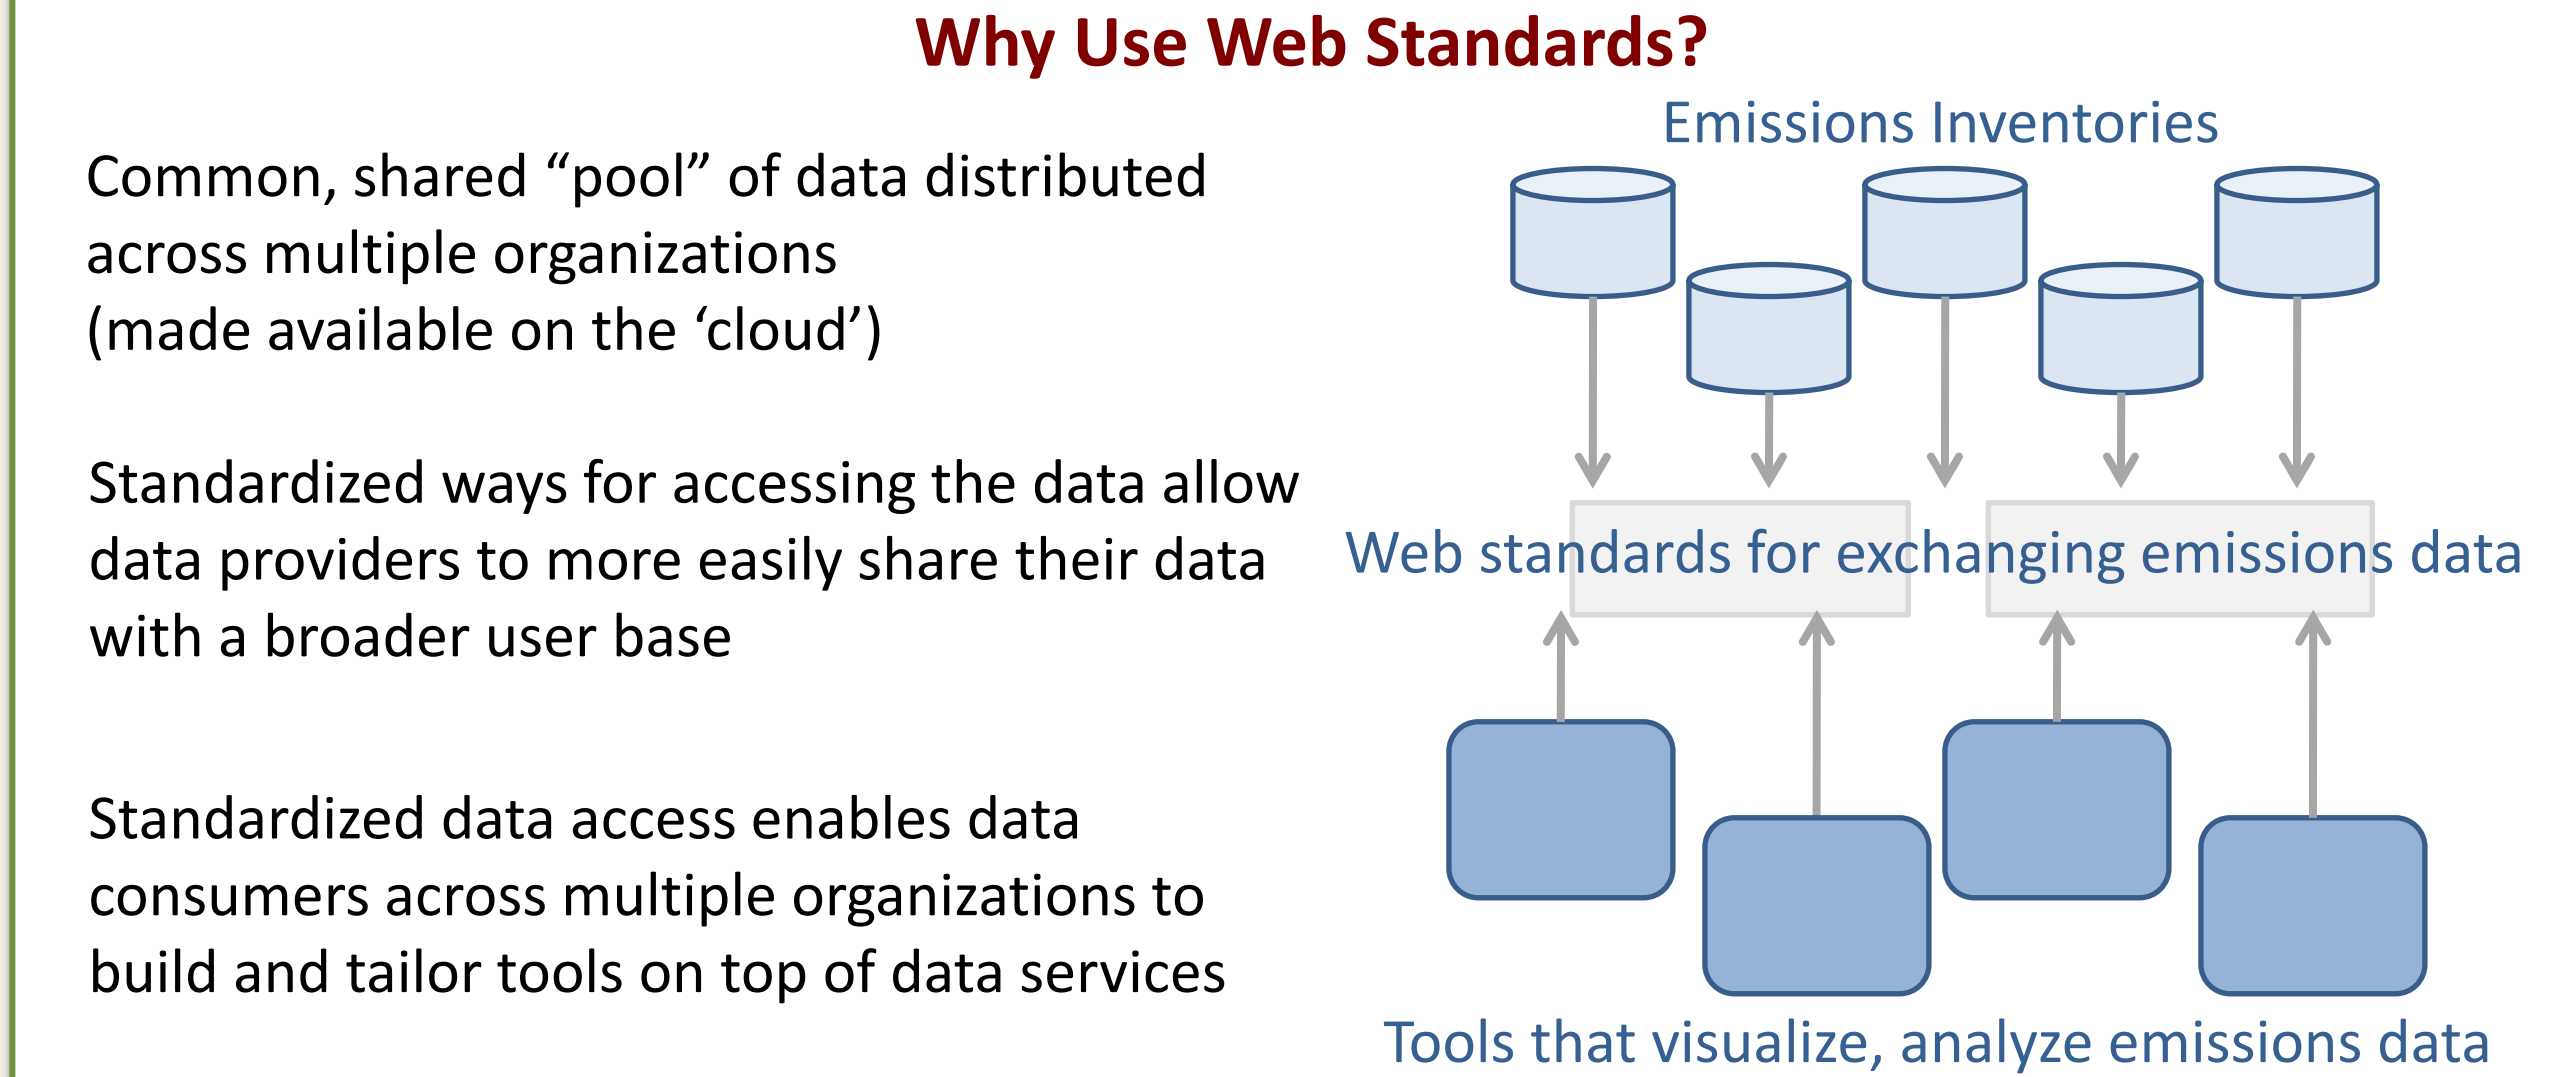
Why Use Web Standards?

Common, shared “pool” of data distributed across multiple organizations (made available on the ‘cloud’)

Standardized ways for accessing the data allow data providers to more easily share their data with a broader user base

Standardized data access enables data consumers across multiple organizations to build and tailor tools on top of data services

Emissions Inventories

Web standards for exchanging emissions data

Tools that visualize, analyze emissions data